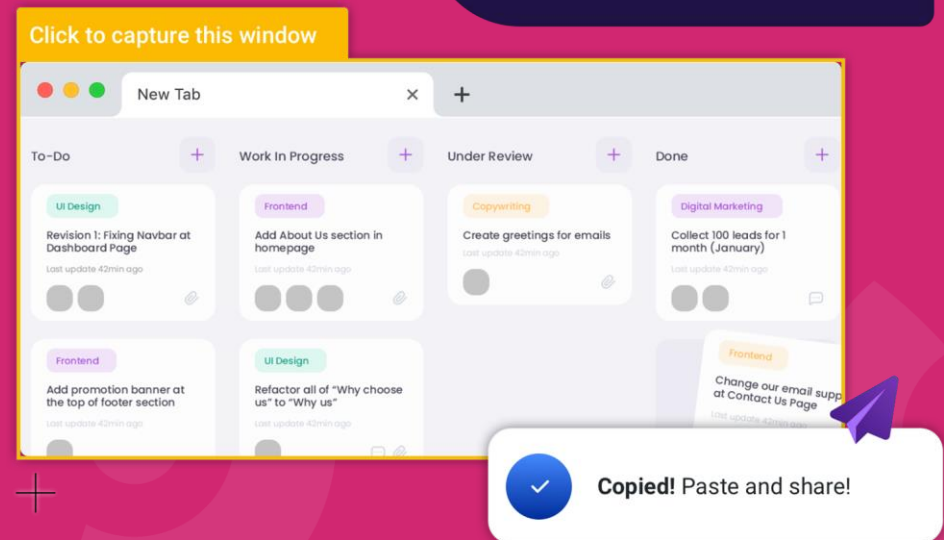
Click to capture this window

New Tab

To-Do

UI Design

Revision 1: Fixing Navbar at Dashboard Page

Last update 42min ago

Frontend

Add promotion banner at the top of footer section

Last update 42min ago

Work In Progress

Frontend

Add About Us section in homepage

Last update 42min ago

UI Design

Refactor all of "Why choose us" to "Why us"

Last update 42min ago

Under Review

Copywriting

Create greetings for emails

Last update 42min ago

Done

Digital Marketing

Collect 100 leads for 1 month (January)

Last update 42min ago

Frontend

Change our email supp at Contact Us Page

Last update 42min ago

Copied! Paste and share!